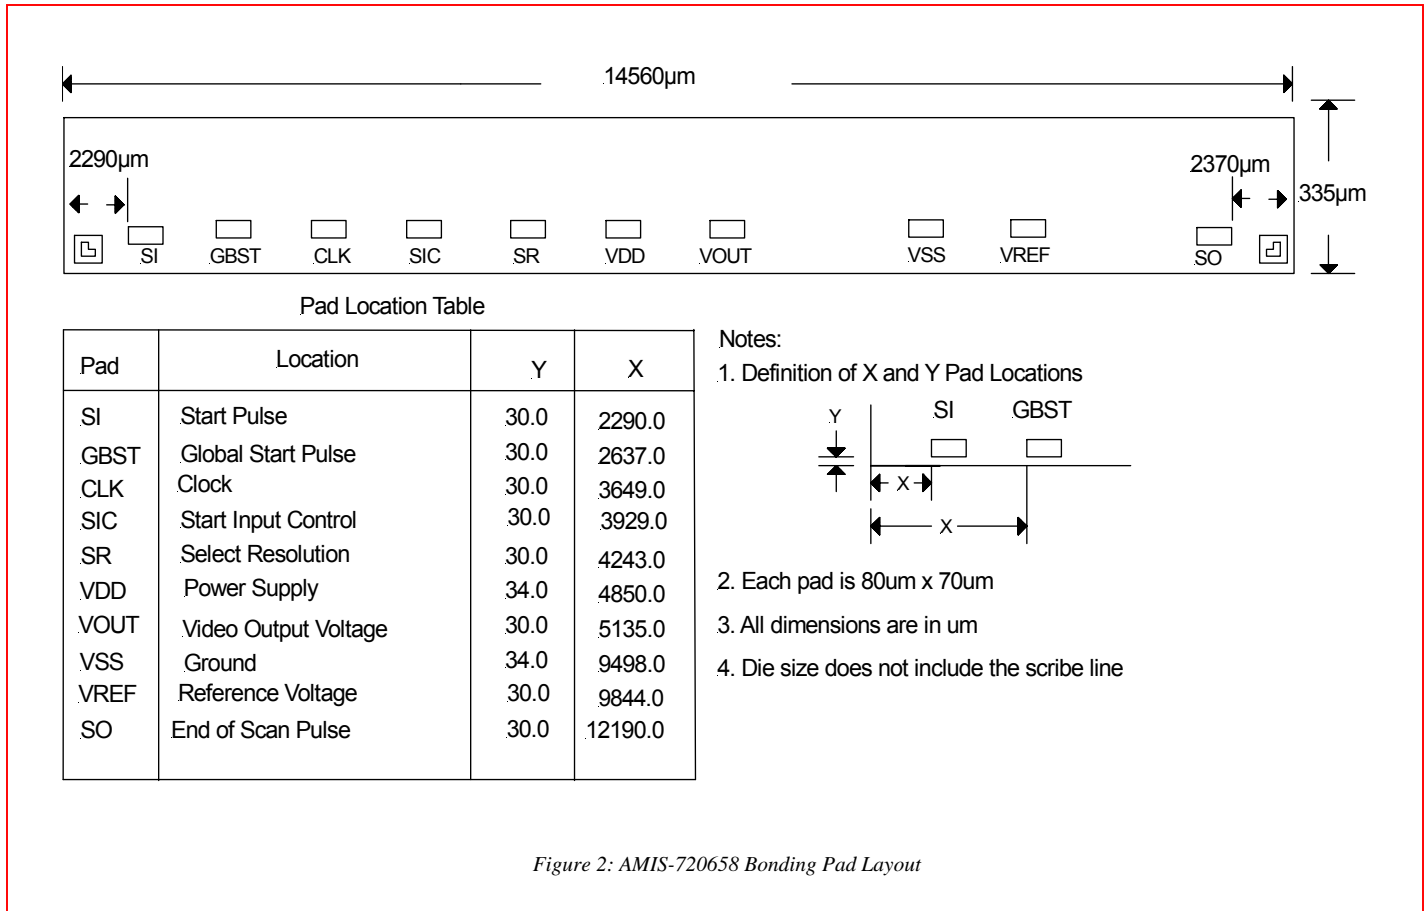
14560µm

2290µm

2370µm

335µm

SI GBST CLK SIC SR VDD VOUT VSS VREF SO

Pad Location Table

| Pad | Location | Y | X |
|---|---|---|---|
| SI | Start Pulse | 30.0 | 2290.0 |
| GBST | Global Start Pulse | 30.0 | 2637.0 |
| CLK | Clock | 30.0 | 3649.0 |
| SIC | Start Input Control | 30.0 | 3929.0 |
| SR | Select Resolution | 30.0 | 4243.0 |
| VDD | Power Supply | 34.0 | 4850.0 |
| VOUT | Video Output Voltage | 30.0 | 5135.0 |
| VSS | Ground | 34.0 | 9498.0 |
| VREF | Reference Voltage | 30.0 | 9844.0 |
| SO | End of Scan Pulse | 30.0 | 12190.0 |

Notes:

1. Definition of X and Y Pad Locations

Y SI GBST

X

X

2. Each pad is 80um x 70um

3. All dimensions are in um

4. Die size does not include the scribe line

Figure 2: AMIS-720658 Bonding Pad Layout